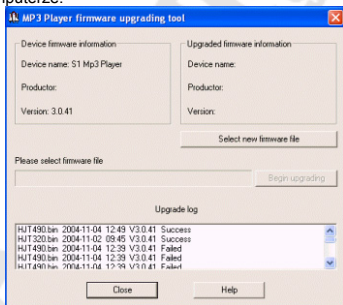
MP3 Player firmware upgrading tool

Device firmware information

Device name: S1 Mp3 Player

Productor:

Version: 3.0.41

Upgraded firmware information

Device name:

Productor:

Version:

Select new firmware file

Please select firmware file

Begin upgrading

Upgrade log

HJT490.bin 2004-11-04 12:49 V3.0.41 Success
HJT320.bin 2004-11-02 09:45 V3.0.41 Success
HJT490.bin 2004-11-04 12:39 V3.0.41 Failed
HJT490.bin 2004-11-04 12:39 V3.0.41 Failed
HJT490.bin 2004-11-04 12:39 V3.0.41 Failed

Close

Help